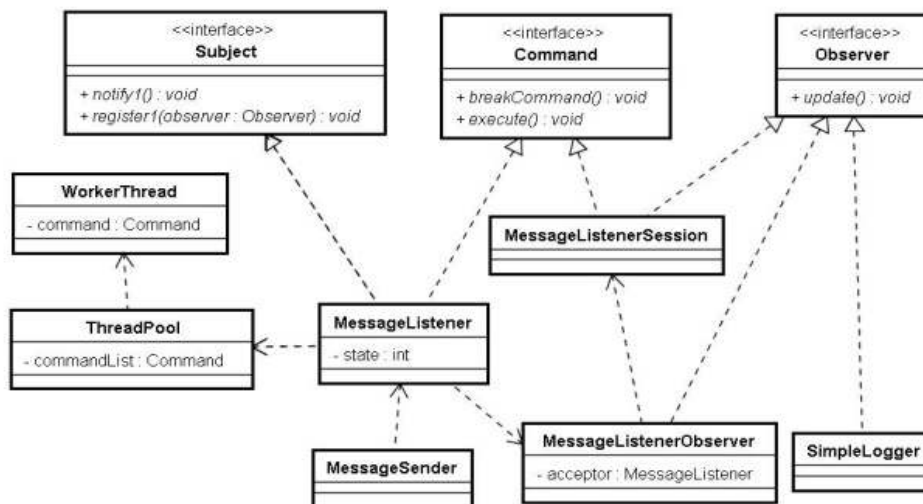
<<interface>>
Subject

+ notify1() : void
+ register1(observer : Observer) : void

<<interface>>
Command

+ breakCommand() : void
+ execute() : void

<<interface>>
Observer

+ update() : void

WorkerThread

- command : Command

MessageListenerSession

ThreadPool

- commandList : Command

MessageListener

- state : int

MessageListenerObserver

- acceptor : MessageListener

SimpleLogger

MessageSender